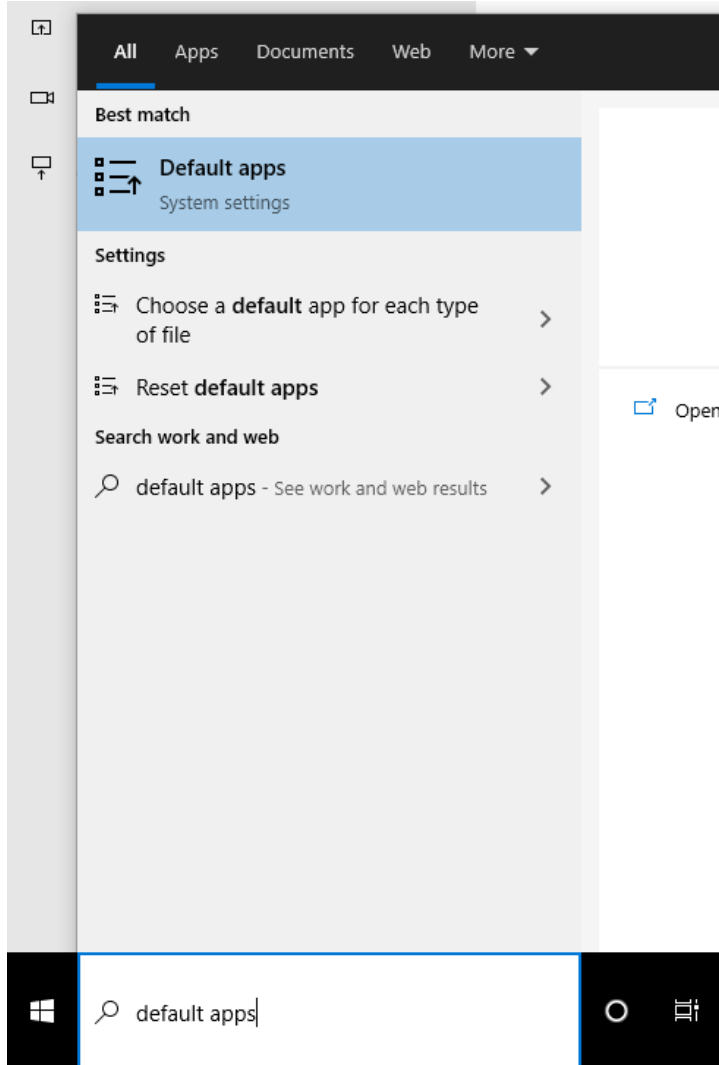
All Apps Documents Web More

Best match

Default apps
System settings

Settings

Choose a default app for each type of file

Reset default apps

Search work and web

default apps - See work and web results

Open

default apps